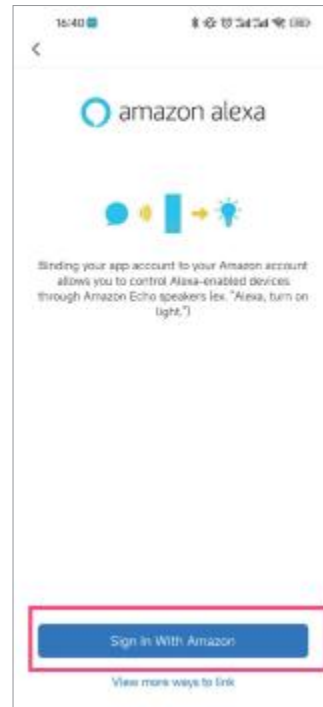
16:40

<

amazon alexa

Binding your app account to your Amazon account allows you to control Alexa-enabled devices through Amazon Echo speakers (ex. "Alexa, turn on light.")

Sign In With Amazon

View more ways to link